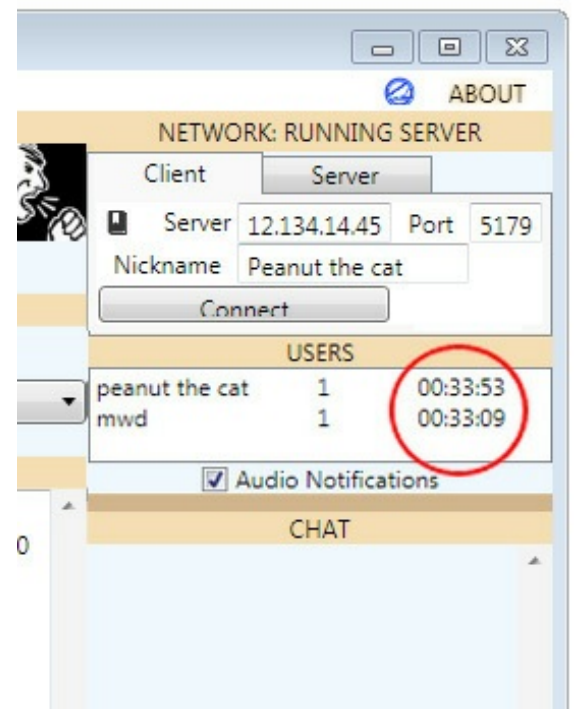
ABOUT

NETWORK: RUNNING SERVER

Client | Server

Server 12.134.14.45 Port 5179

Nickname Peanut the cat

Connect

USERS

| | | |
|---|---|---|
| peanut the cat | 1 | 00:33:53 |
| mwd | 1 | 00:33:09 |

Audio Notifications

CHAT

0